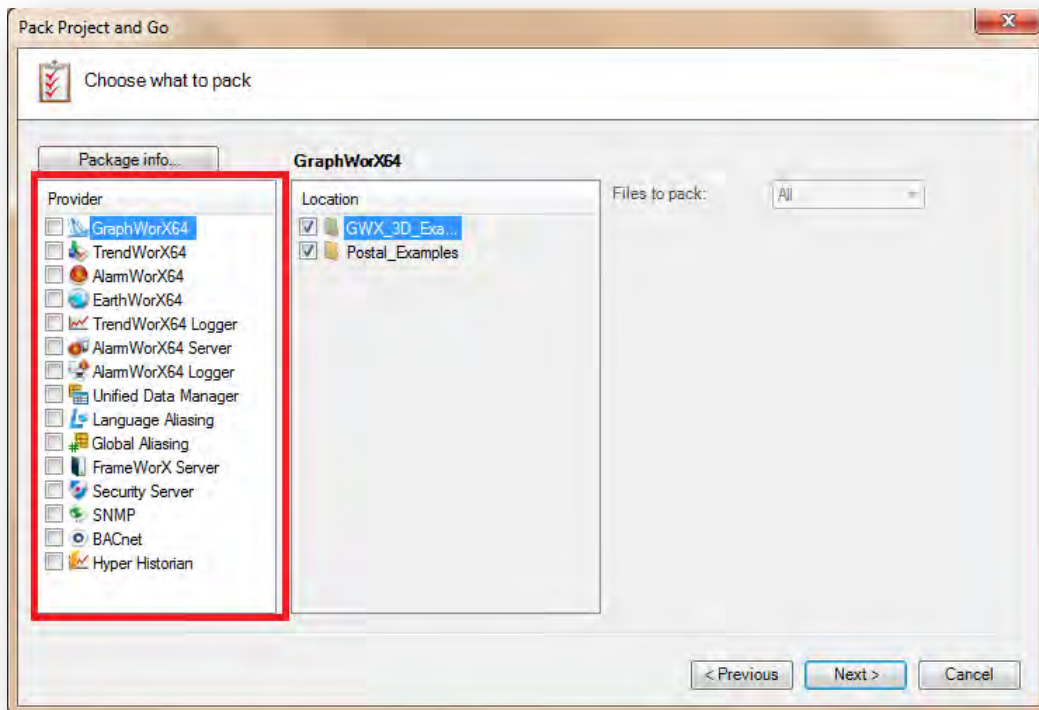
Pack Project and Go

Choose what to pack

Package info...

GraphWorX64

Provider

GraphWorX64
TrendWorX64
AlarmWorX64
EarthWorX64
TrendWorX64 Logger
AlarmWorX64 Server
AlarmWorX64 Logger
Unified Data Manager
Language Aliasing
Global Aliasing
FrameWorX Server
Security Server
SNMP
BACnet
Hyper Historian

Location

GWX_3D_Exa...
Postal_Examples

Files to pack:

All

< Previous

Next >

Cancel